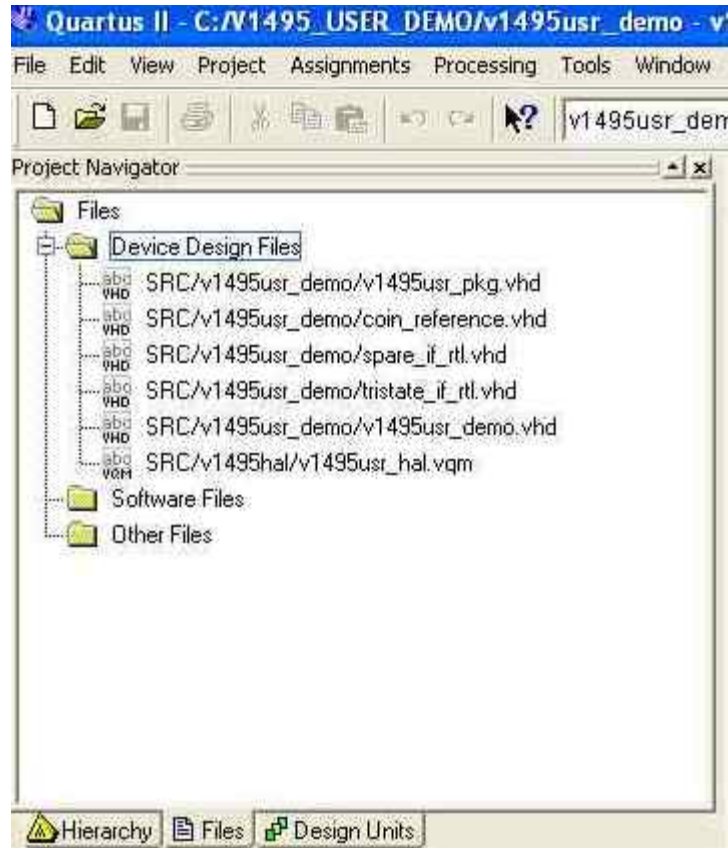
Quartus II - C:/V1495_USER_DEMO/v1495usr_demo - v

File Edit View Project Assignments Processing Tools Window

v1495usr_dem

Project Navigator

Files

Device Design Files

abc VHD SRC/v1495usr_demo/v1495usr_pkg.vhd

abc VHD SRC/v1495usr_demo/coin_reference.vhd

abc VHD SRC/v1495usr_demo/spare_if_rtl.vhd

abc VHD SRC/v1495usr_demo/tristate_if_rtl.vhd

abc VHD SRC/v1495usr_demo/v1495usr_demo.vhd

abc VQM SRC/v1495hal/v1495usr_hal.vqm

Software Files

Other Files

Hierarchy Files Design Units